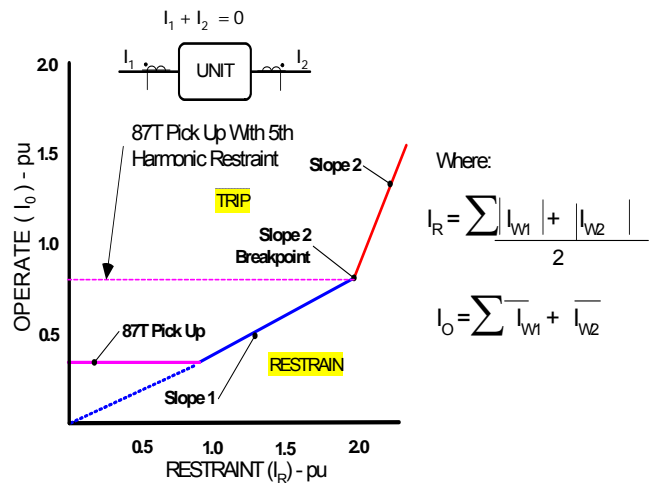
$I_1 + I_2 = 0$

$I_1$ UNIT $I_2$

2.0

1.5

1.0

0.5

OPERATE ( $I_0$ ) - pu

87T Pick Up With 5th Harmonic Restraint

TRIP

Slope 2

Slope 2 Breakpoint

87T Pick Up

RESTRAIN

Slope 1

0.5

1.0

1.5

2.0

RESTRAINT ($I_R$) - pu

Where:

$I_R = \sum \frac{|I_{W1}| + |I_{W2}|}{2}$

$I_O = \sum \overline{I_{W1}} + \overline{I_{W2}}$